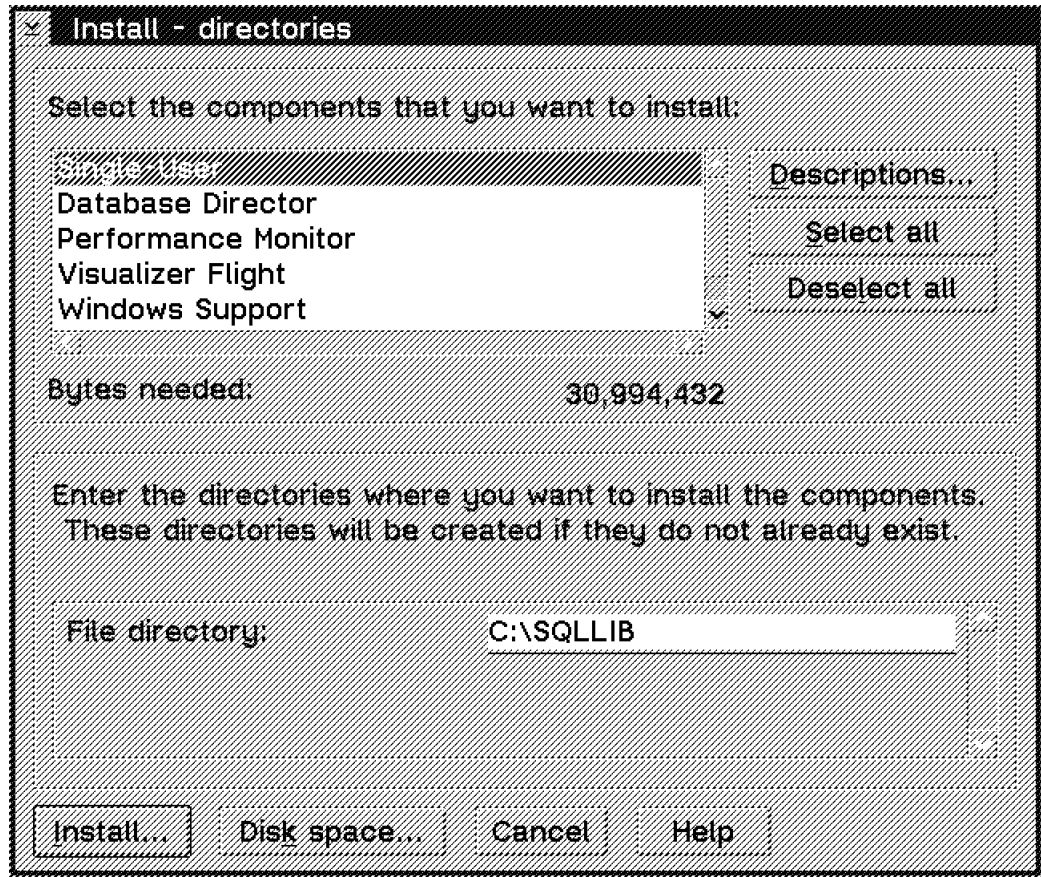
Install - directories

Select the components that you want to install:

Single User
Database Director
Performance Monitor
Visualizer Flight
Windows Support

Descriptions...
Select all
Deselect all

Bytes needed: 30,994,432

Enter the directories where you want to install the components. These directories will be created if they do not already exist.

File directory: C:\SQLLIB

Install... Disk space... Cancel Help